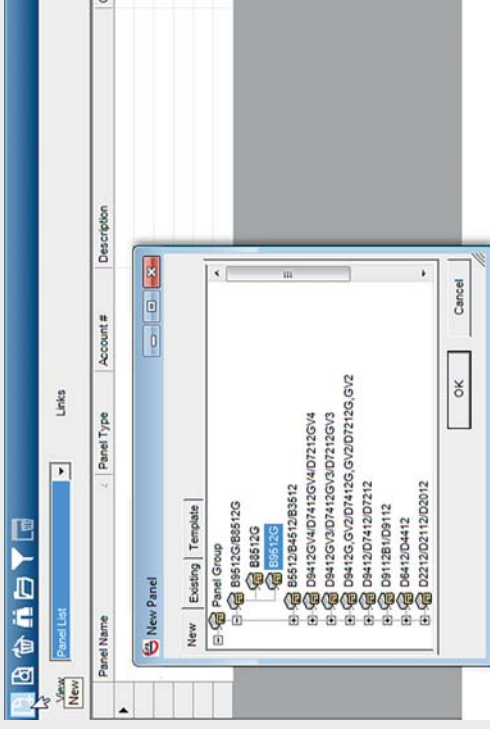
View
New
Panel List
Links
Panel Name
Panel Type
Account #
Description
New Panel
New
Existing
Template
Panel Group
B9512G/B8512G
B8512G
B9512G
B5512/B4512/B3512
D9412GV4/D7412GV4/D7212GV4
D9412GV3/D7412GV3/D7212GV3
D9412G,GV2/D7412G,GV2/D7212G,GV2
D9412/D7412/D7212
D9112B1/D9112
D6412/D4412
D2212/D2112/D2012
OK
Cancel